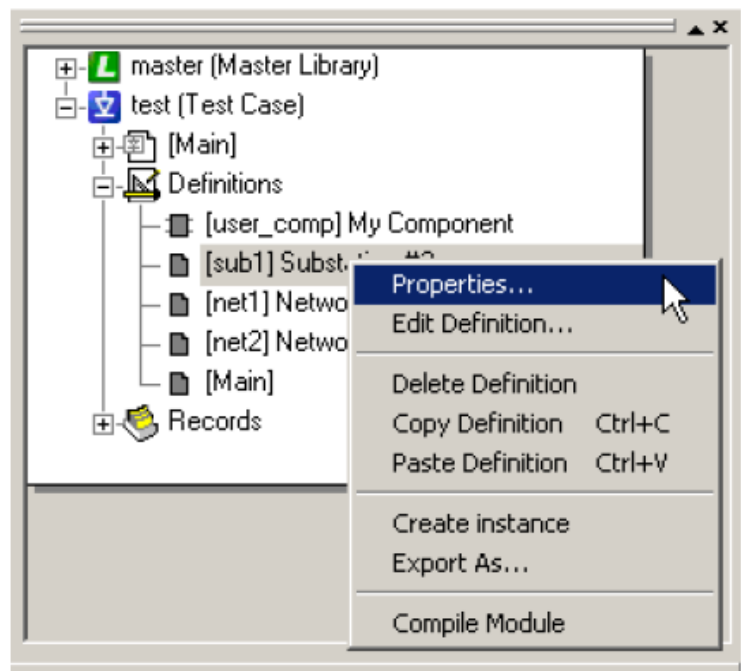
master (Master Library)
test (Test Case)
[Main]
Definitions
[user_comp] My Component
[sub1] Subst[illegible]
[net1] Netwo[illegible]
[net2] Netwo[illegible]
[Main]
Records

Properties...
Edit Definition...
Delete Definition
Copy Definition Ctrl+C
Paste Definition Ctrl+V
Create instance
Export As...
Compile Module